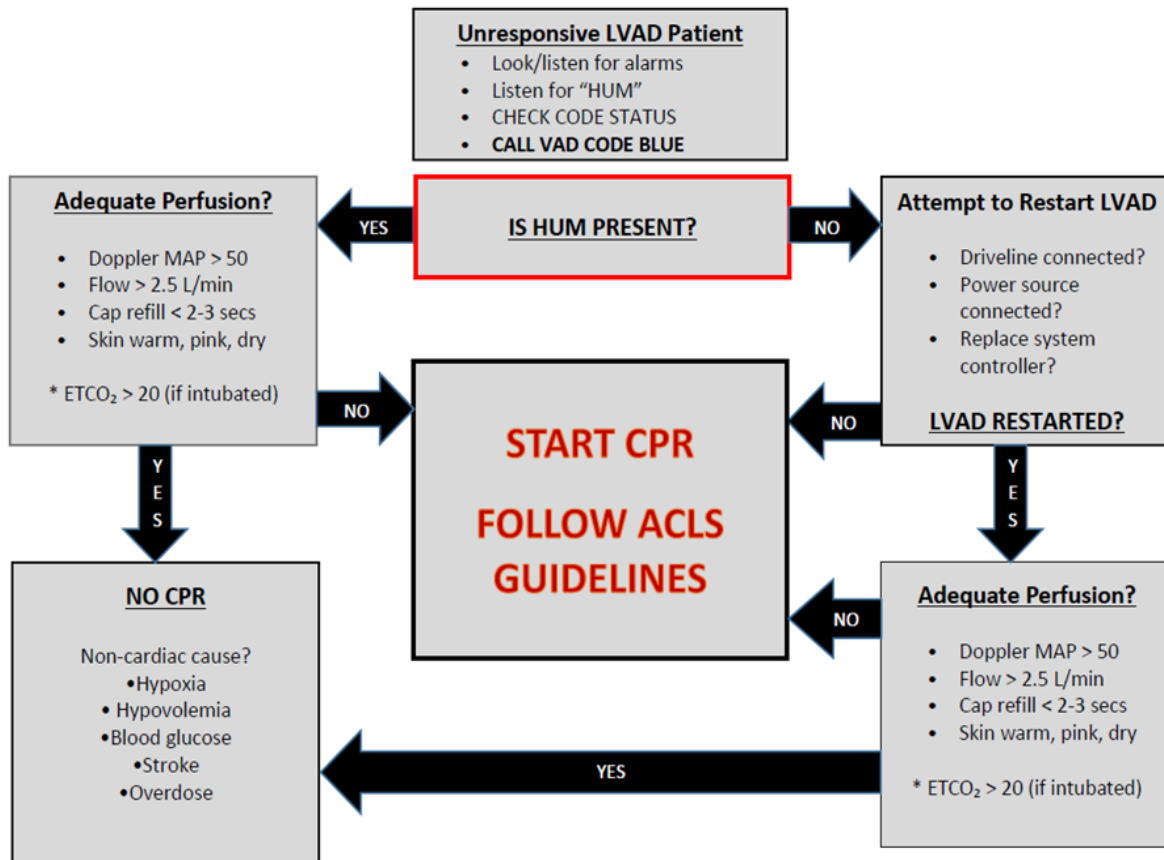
Unresponsive LVAD Patient
- Look/listen for alarms
- Listen for "HUM"
- CHECK CODE STATUS
- CALL VAD CODE BLUE

Adequate Perfusion?
- Doppler MAP > 50
- Flow > 2.5 L/min
- Cap refill < 2-3 secs
- Skin warm, pink, dry

* $ETCO_2$ > 20 (if intubated)

YES

IS HUM PRESENT?

NO

Attempt to Restart LVAD
- Driveline connected?
- Power source connected?
- Replace system controller?

LVAD RESTARTED?

NO

START CPR

FOLLOW ACLS GUIDELINES

NO

YES

YES

NO CPR

Non-cardiac cause?
•Hypoxia
• Hypovolemia
•Blood glucose
•Stroke
•Overdose

NO

Adequate Perfusion?
- Doppler MAP > 50
- Flow > 2.5 L/min
- Cap refill < 2-3 secs
- Skin warm, pink, dry

* $ETCO_2$ > 20 (if intubated)

YES